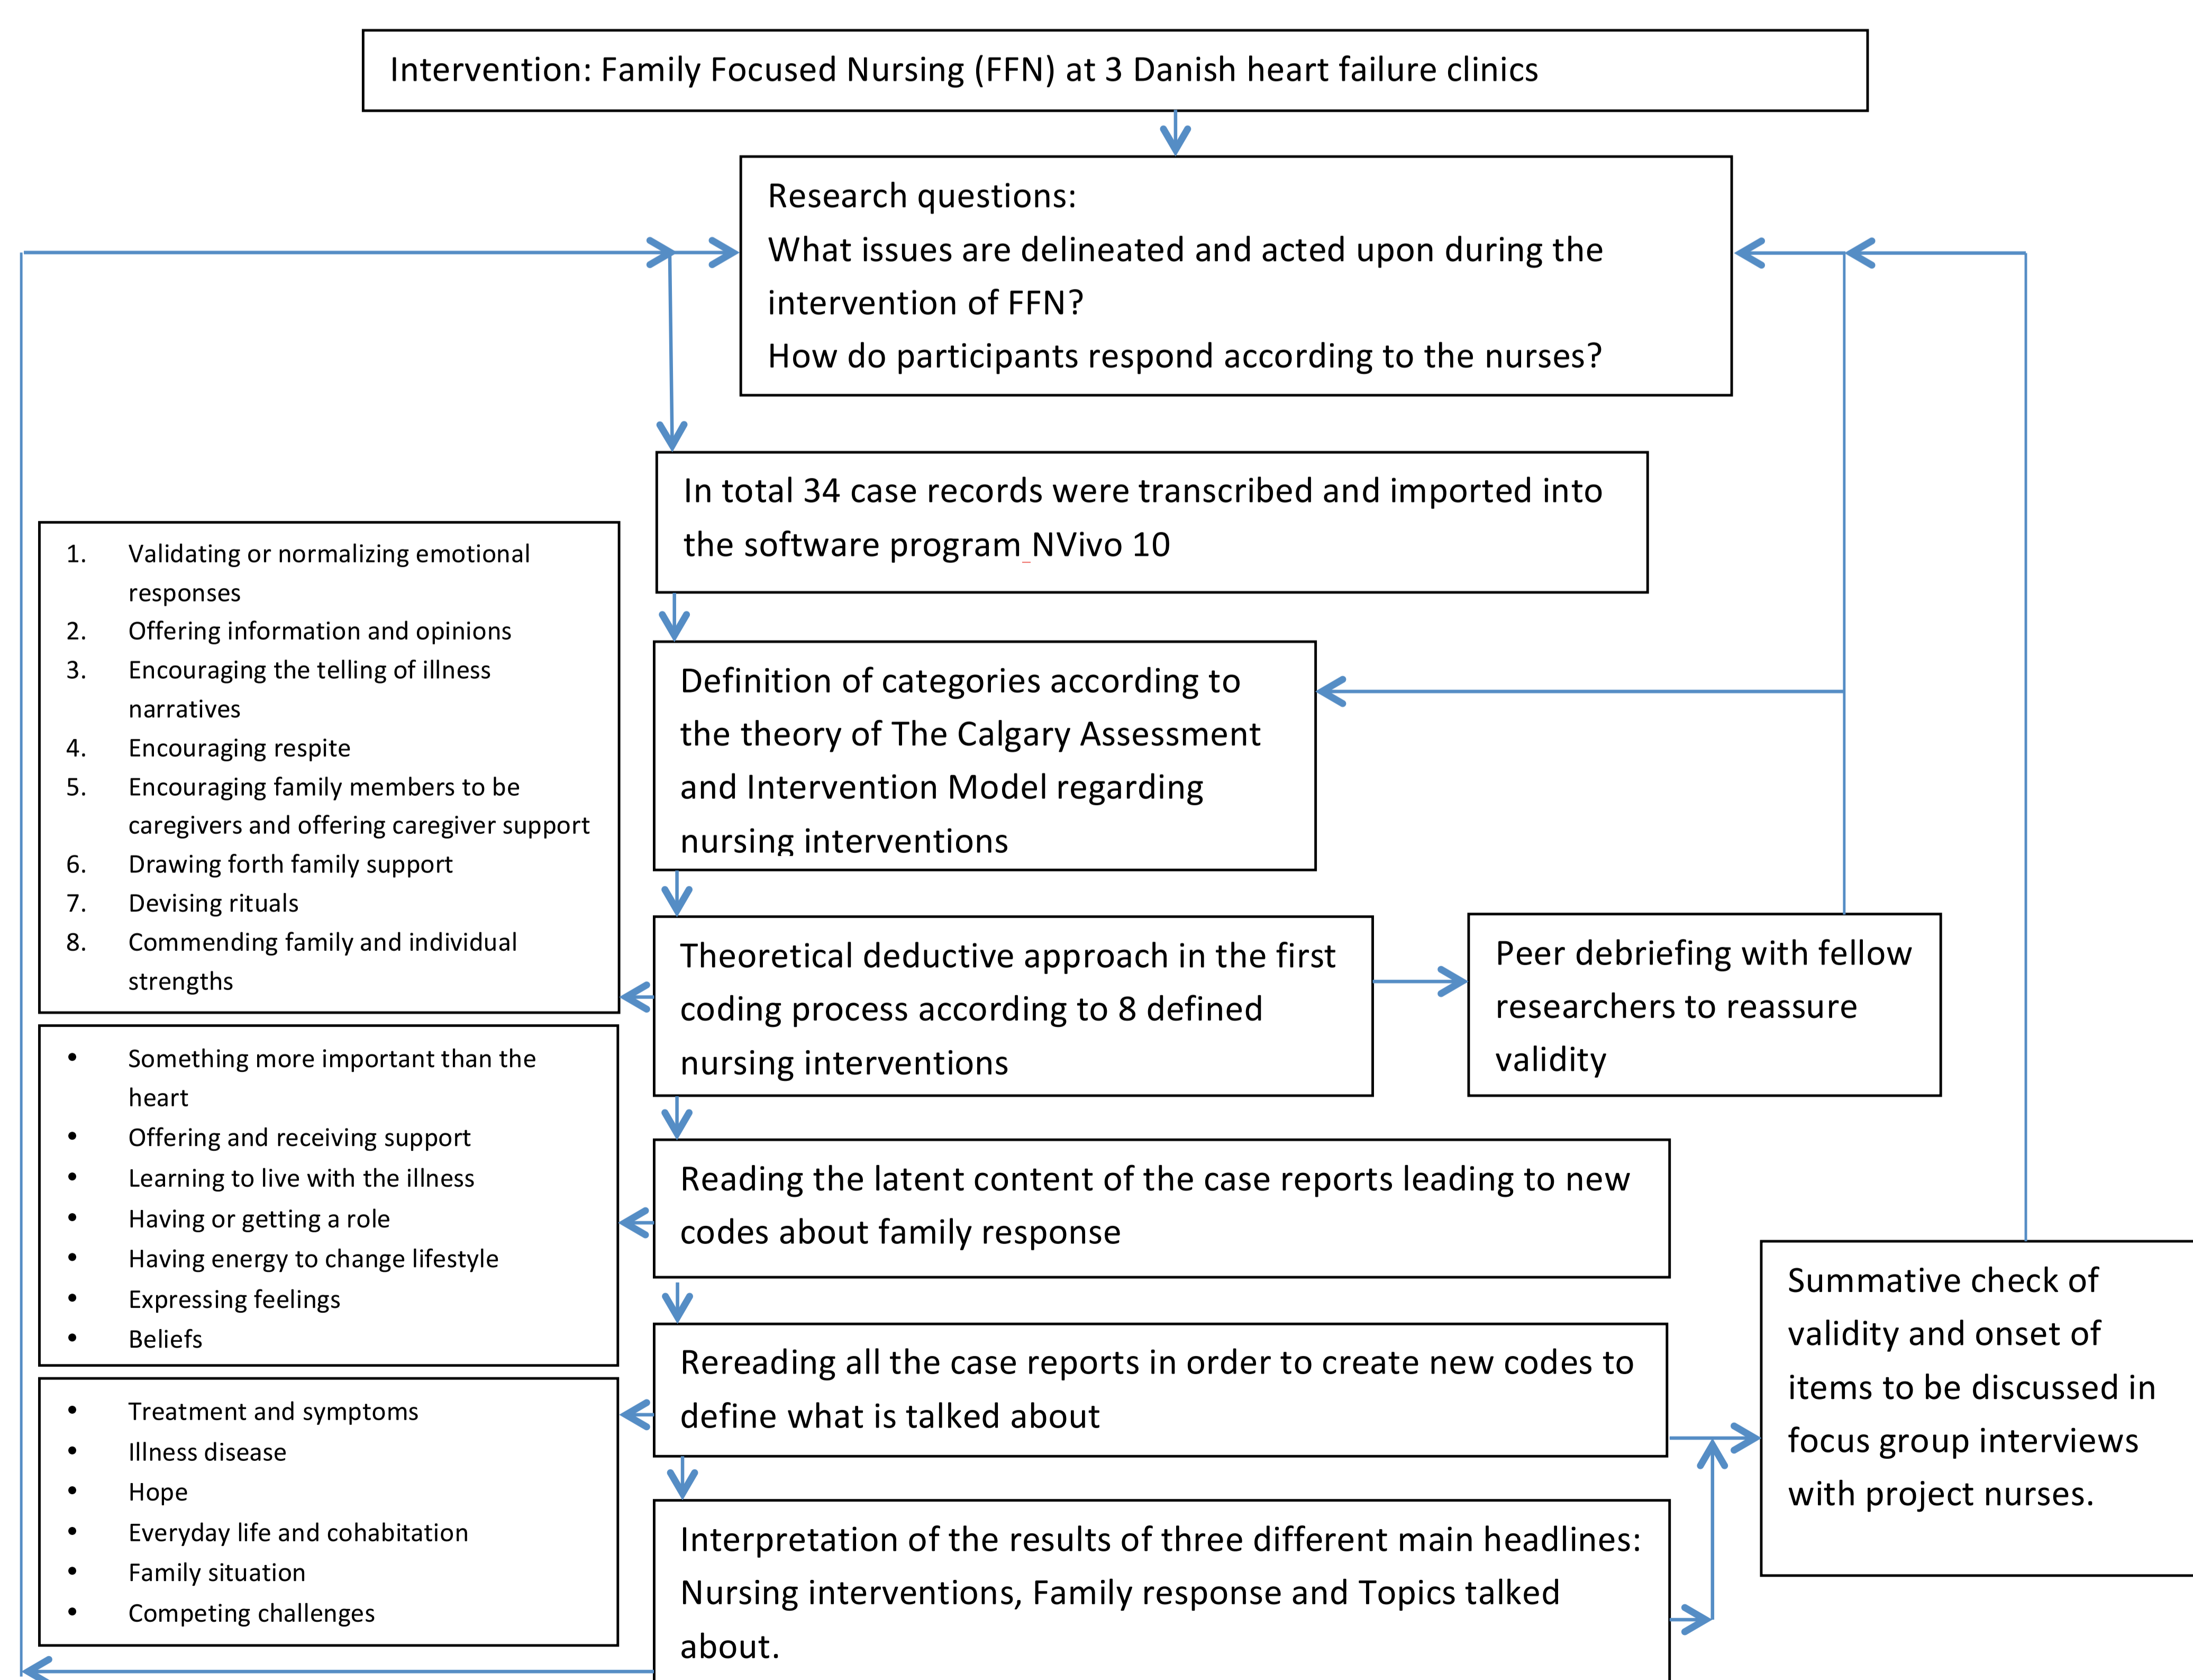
Intervention: Family Focused Nursing (FFN) at 3 Danish heart failure clinics

Research questions:
What issues are delineated and acted upon during the intervention of FFN?
How do participants respond according to the nurses?

In total 34 case records were transcribed and imported into the software program NVivo 10

1. Validating or normalizing emotional responses
2. Offering information and opinions
3. Encouraging the telling of illness narratives
4. Encouraging respite
5. Encouraging family members to be caregivers and offering caregiver support
6. Drawing forth family support
7. Devising rituals
8. Commending family and individual strengths

Definition of categories according to the theory of The Calgary Assessment and Intervention Model regarding nursing interventions

Theoretical deductive approach in the first coding process according to 8 defined nursing interventions

Peer debriefing with fellow researchers to reassure validity

- Something more important than the heart
- Offering and receiving support
- Learning to live with the illness
- Having or getting a role
- Having energy to change lifestyle
- Expressing feelings
- Beliefs

Reading the latent content of the case reports leading to new codes about family response

Summative check of validity and onset of items to be discussed in focus group interviews with project nurses.

- Treatment and symptoms
- Illness disease
- Hope
- Everyday life and cohabitation
- Family situation
- Competing challenges

Rereading all the case reports in order to create new codes to define what is talked about

Interpretation of the results of three different main headlines: Nursing interventions, Family response and Topics talked about.